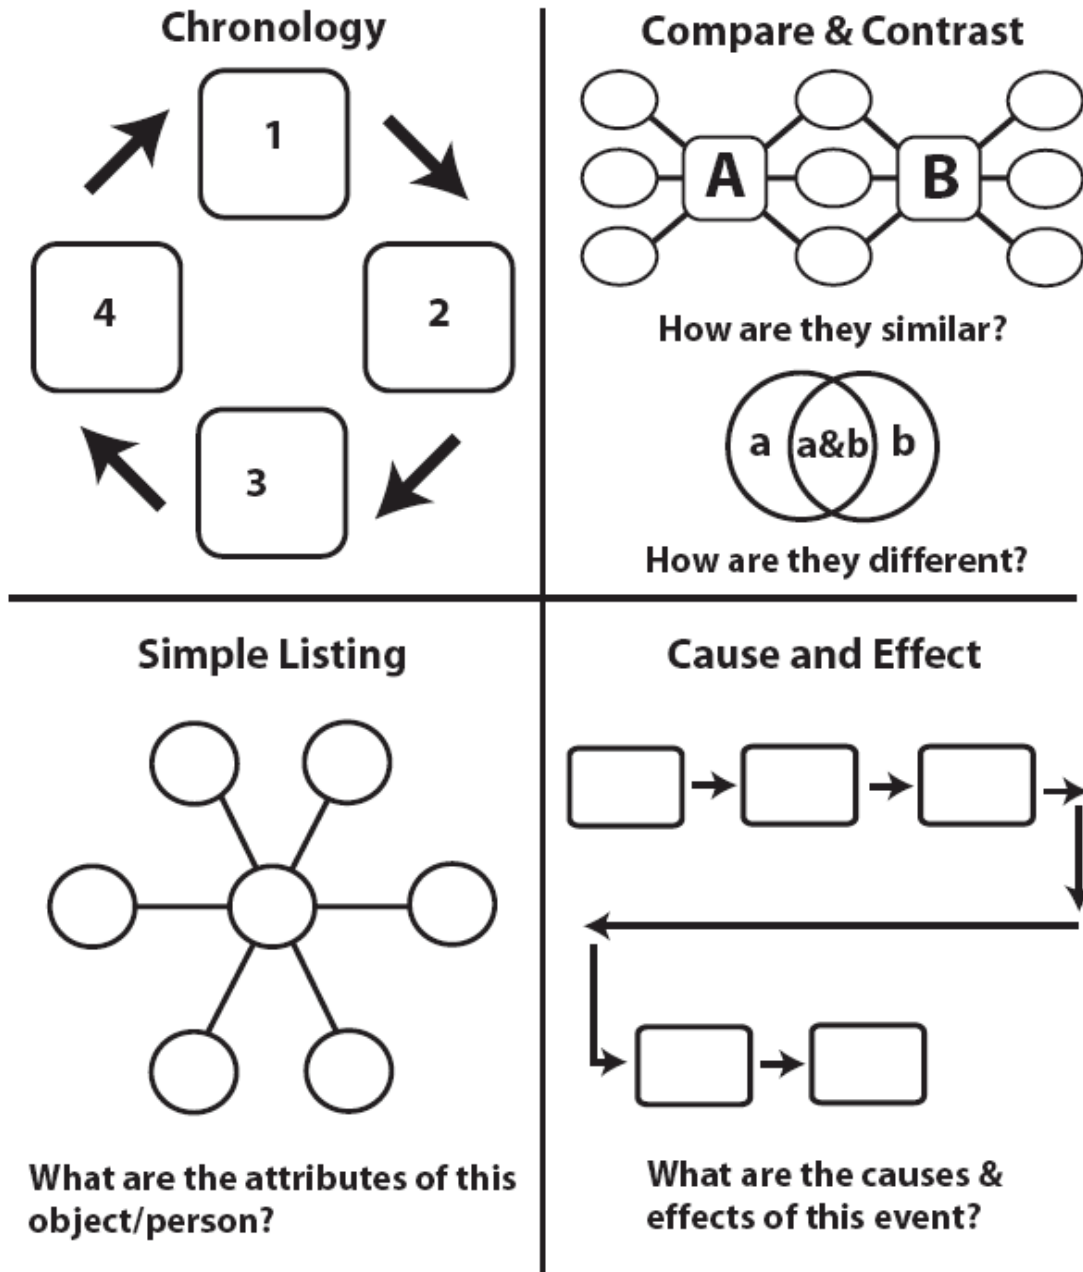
Chronology

1

2

3

4

Compare & Contrast

A

B

How are they similar?

a

a&b

b

How are they different?

Simple Listing

What are the attributes of this object/person?

Cause and Effect

What are the causes & effects of this event?